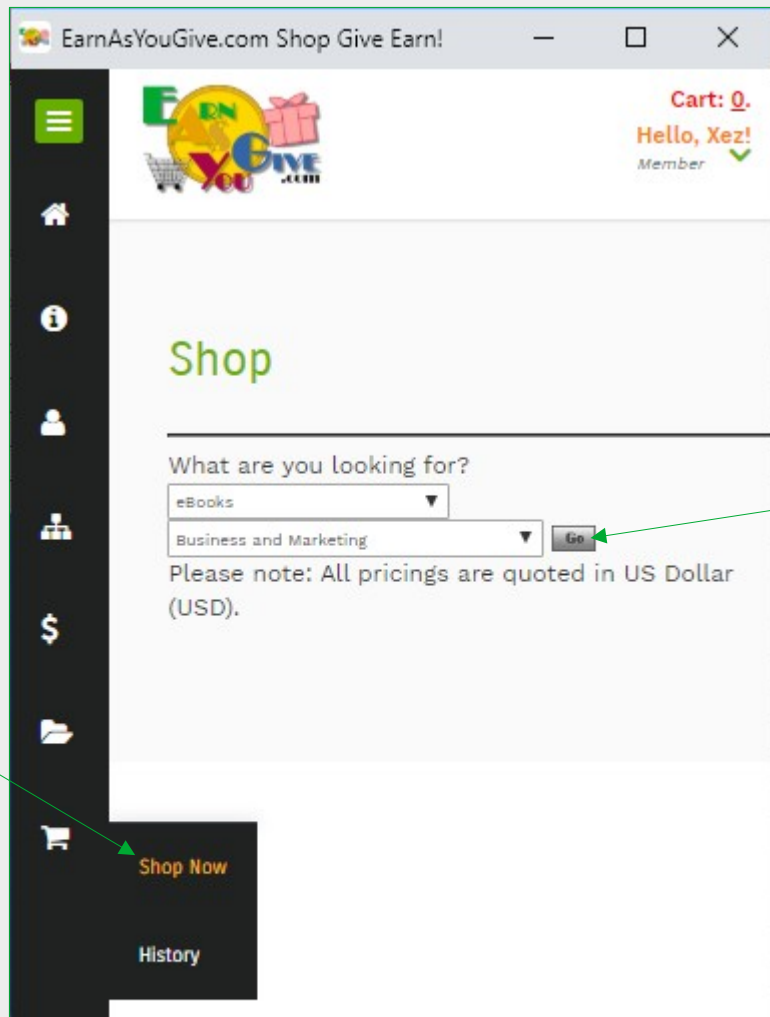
EarnAsYouGive.com Shop Give Earn!

Earn As You Give .com

Cart: 0.
Hello, Xez!
Member

Shop

What are you looking for?
eBooks
Business and Marketing
Go
Please note: All pricings are quoted in US Dollar (USD).

Shop Now
History